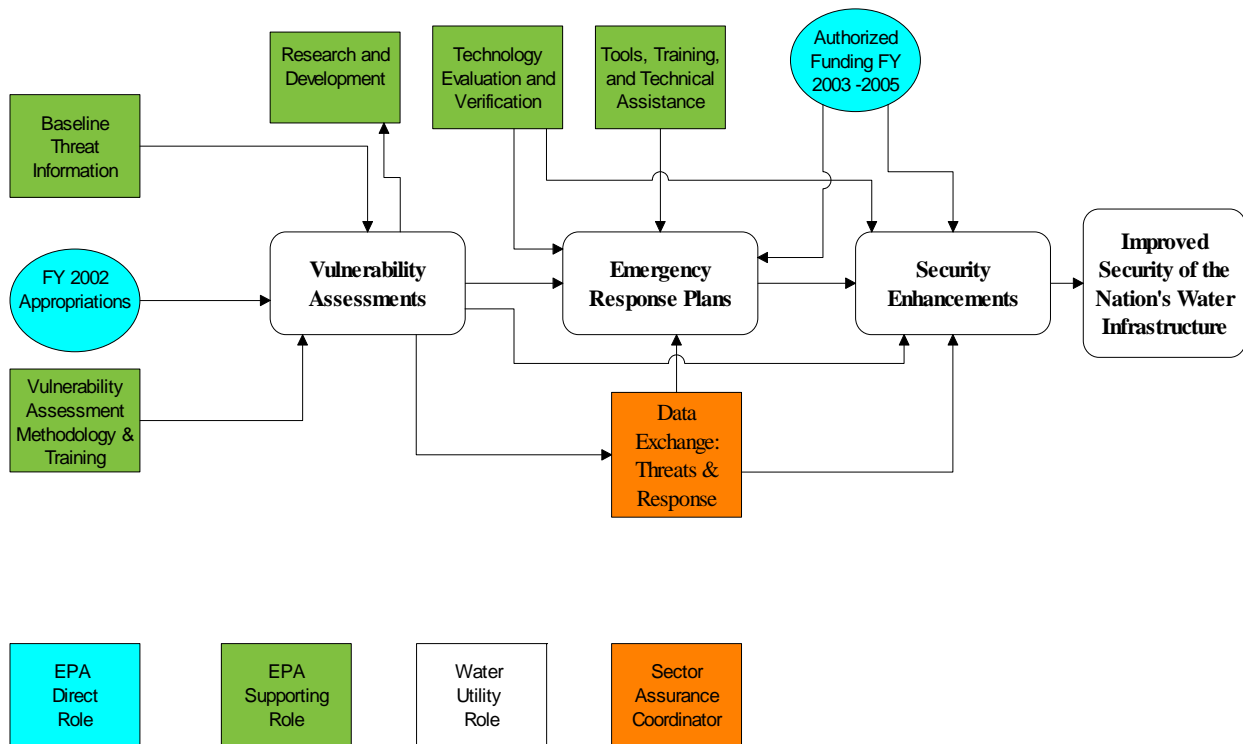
Research and Development

Technology Evaluation and Verification

Tools, Training, and Technical Assistance

Authorized Funding FY 2003 -2005

Baseline Threat Information

FY 2002 Appropriations

Vulnerability Assessment Methodology & Training

Vulnerability Assessments

Emergency Response Plans

Security Enhancements

Improved Security of the Nation's Water Infrastructure

Data Exchange: Threats & Response

EPA Direct Role

EPA Supporting Role

Water Utility Role

Sector Assurance Coordinator